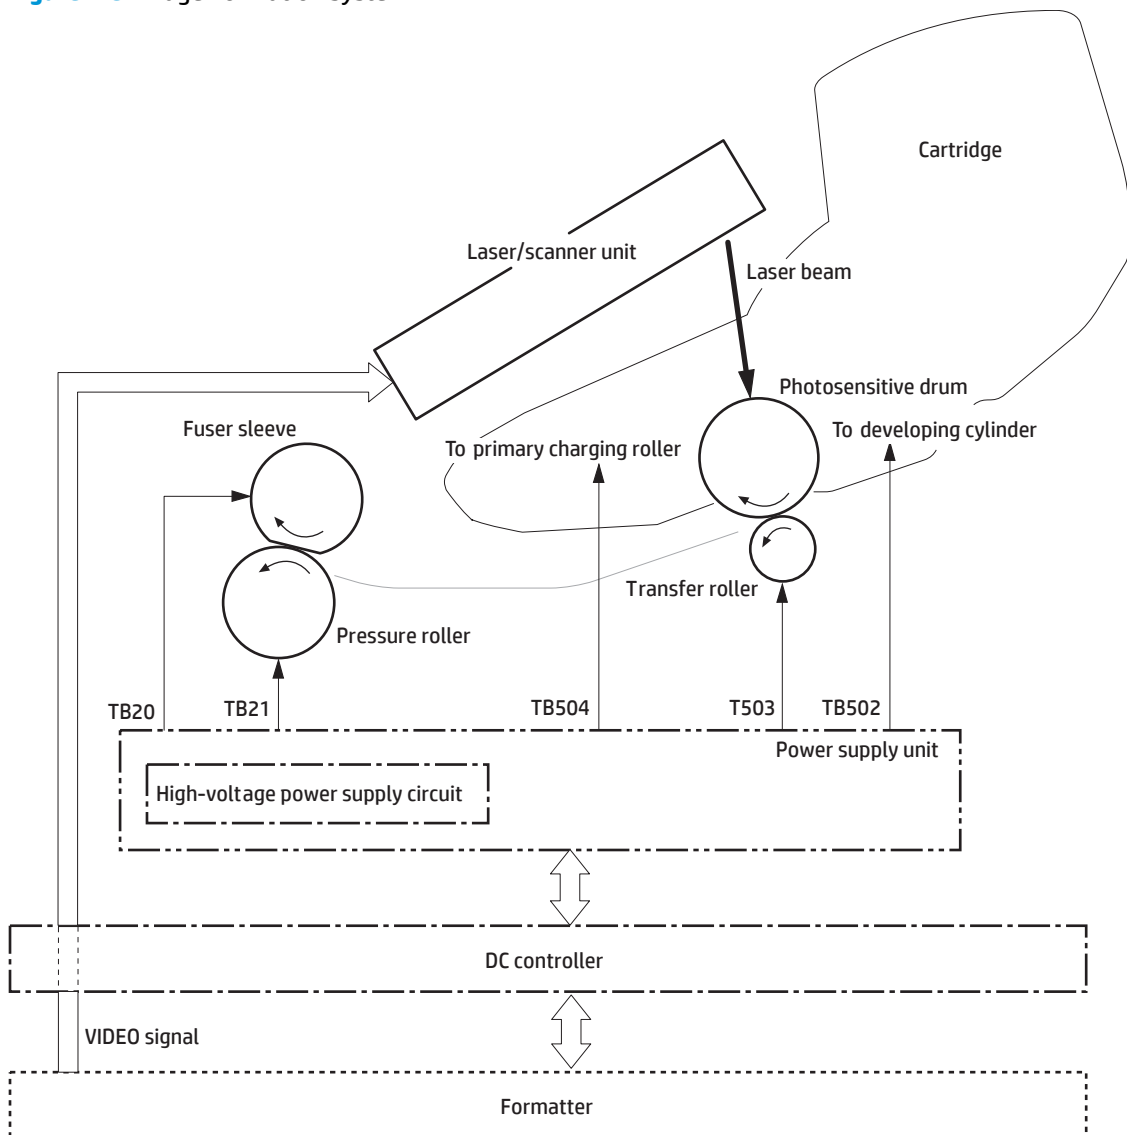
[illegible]

Cartridge

Laser/scanner unit

Laser beam

Photosensitive drum

Fuser sleeve

To primary charging roller

To developing cylinder

Transfer roller

Pressure roller

TB20

TB21

TB504

T503

TB502

Power supply unit

High-voltage power supply circuit

DC controller

VIDEO signal

Formatter